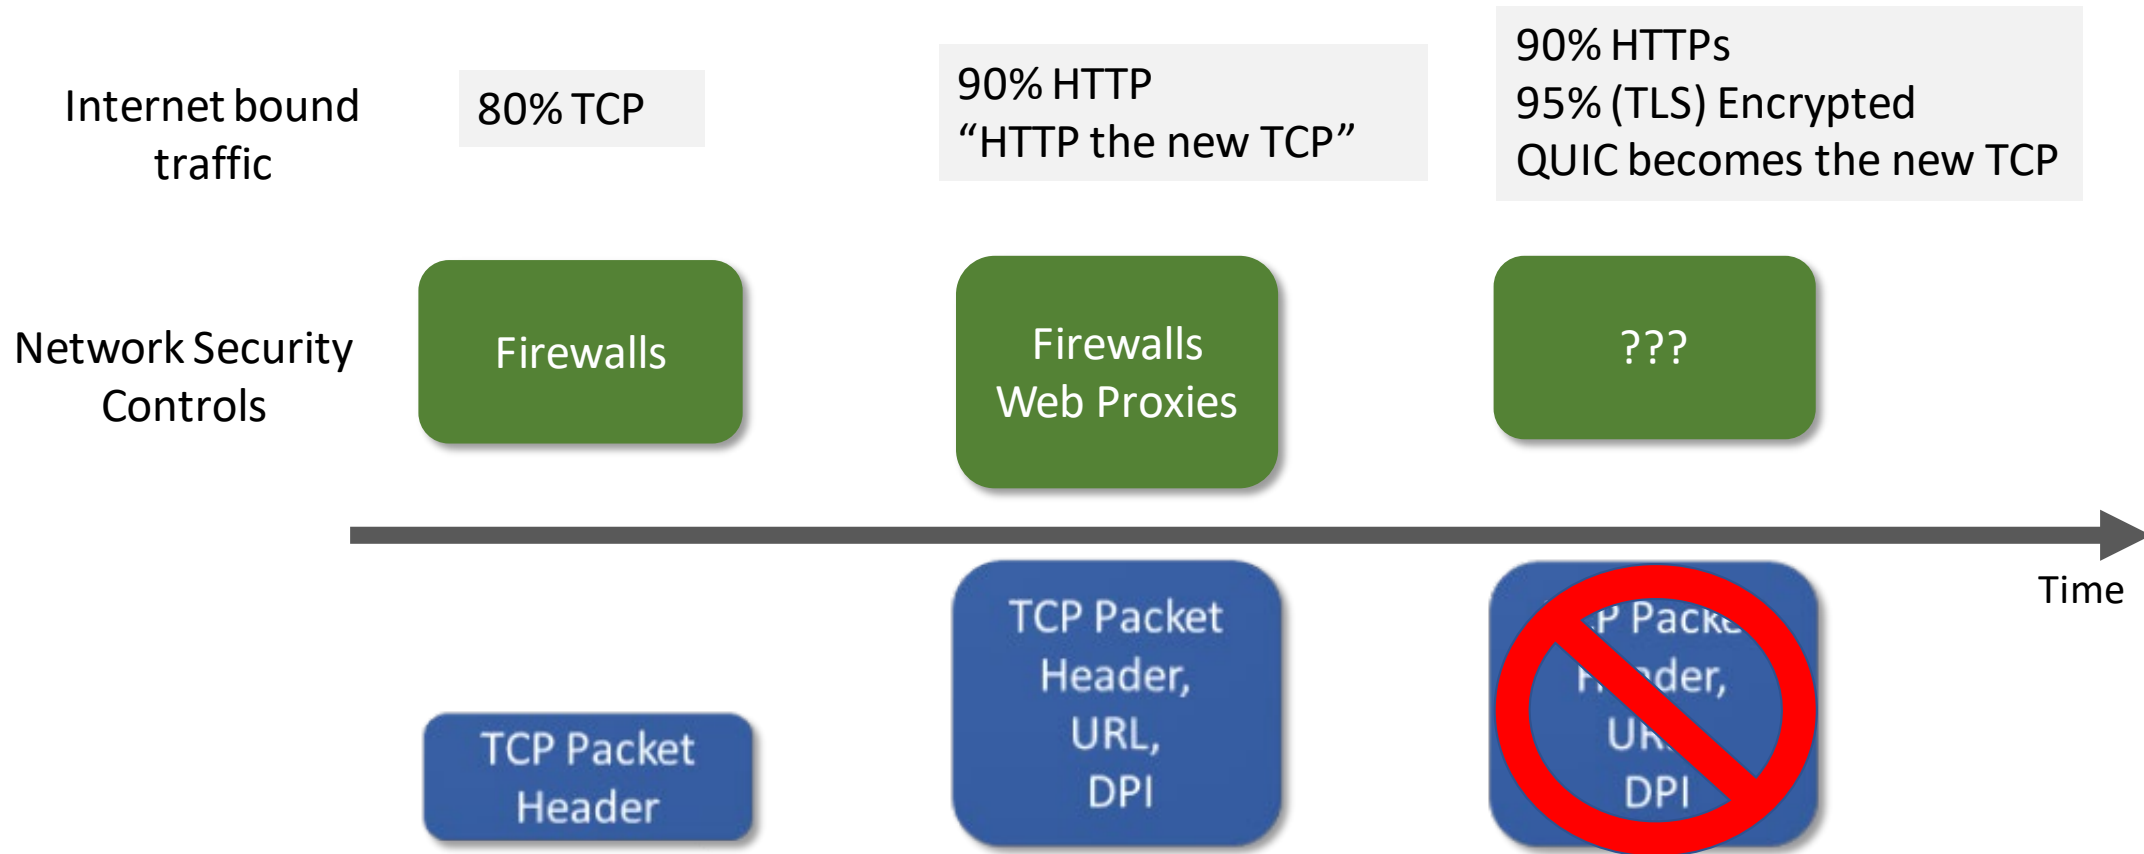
Internet bound traffic

80% TCP

90% HTTP
"HTTP the new TCP"

90% HTTPs
95% (TLS) Encrypted
QUIC becomes the new TCP

Network Security Controls

Firewalls

Firewalls
Web Proxies

???

Time

TCP Packet Header

TCP Packet Header, URL, DPI

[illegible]P Packe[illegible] H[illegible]der, U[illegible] DPI